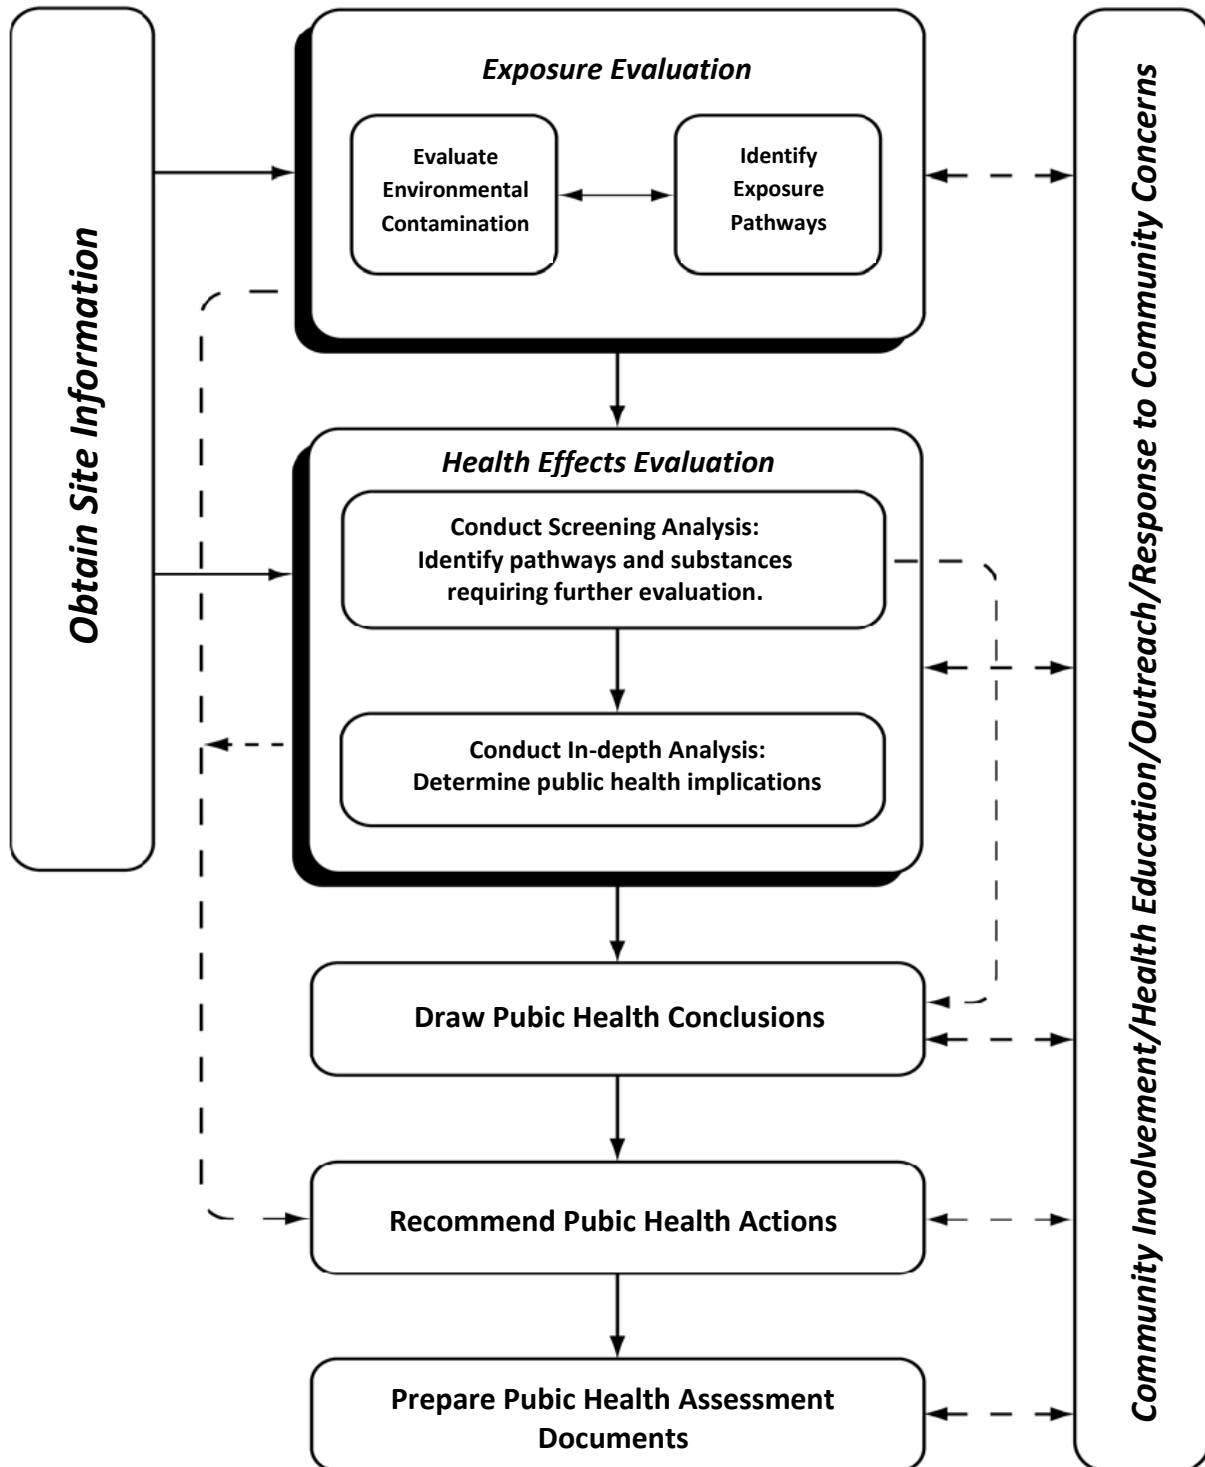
Obtain Site Information

Exposure Evaluation

Evaluate Environmental Contamination

Identify Exposure Pathways

Health Effects Evaluation

Conduct Screening Analysis: Identify pathways and substances requiring further evaluation.

Conduct In-depth Analysis: Determine public health implications

Draw Pubic Health Conclusions

Recommend Pubic Health Actions

Prepare Pubic Health Assessment Documents

Community Involvement/Health Education/Outreach/Response to Community Concerns